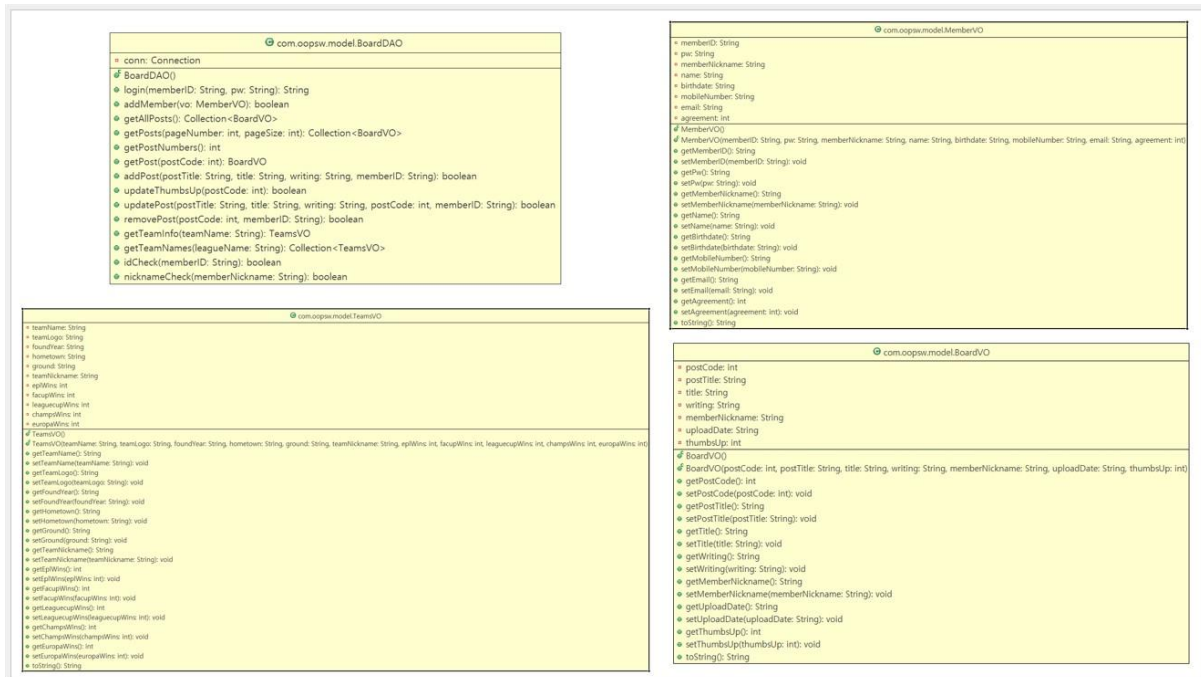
com.oopsw.model.BoardDAO

conn: Connection

BoardDAO()
login(memberID: String, pw: String): String
addMember(vo: MemberVO): boolean
getAllPosts(): Collection<BoardVO>
getPosts(pageNumber: int, pageSize: int): Collection<BoardVO>
getPostNumbers(): int
getPost(postCode: int): BoardVO
addPost(postTitle: String, title: String, writing: String, memberID: String): boolean
updateThumbsUp(postCode: int): boolean
updatePost(postTitle: String, title: String, writing: String, postCode: int, memberID: String): boolean
removePost(postCode: int, memberID: String): boolean
getTeamInfo(teamName: String): TeamsVO
getTeamNames(leagueName: String): Collection<TeamsVO>
idCheck(memberID: String): boolean
nicknameCheck(memberNickname: String): boolean

com.oopsw.model.MemberVO

memberID: String
pw: String
memberNickname: String
name: String
birthdate: String
mobileNumber: String
email: String
agreement: int

MemberVO()
MemberVO(memberID: String, pw: String, memberNickname: String, name: String, birthdate: String, mobileNumber: String, email: String, agreement: int)
getMemberID(): String
setMemberID(memberID: String): void
getPw(): String
setPw(pw: String): void
getMemberNickname(): String
setMemberNickname(memberNickname: String): void
getName(): String
setName(name: String): void
getBirthdate(): String
setBirthdate(birthdate: String): void
getMobileNumber(): String
setMobileNumber(mobileNumber: String): void
getEmail(): String
setEmail(email: String): void
getAgreement(): int
setAgreement(agreement: int): void
toString(): String

com.oopsw.model.TeamsVO

teamName: String
teamLogo: String
foundYear: String
hometown: String
ground: String
teamNickname: String
eplWins: int
facupWins: int
leaguecupWins: int
champsWins: int
europaWins: int

TeamsVO()
TeamsVO(teamName: String, teamLogo: String, foundYear: String, hometown: String, ground: String, teamNickname: String, eplWins: int, facupWins: int, leaguecupWins: int, champsWins: int, europaWins: int)
getTeamName(): String
setTeamName(teamName: String): void
getTeamLogo(): String
setTeamLogo(teamLogo: String): void
getFoundYear(): String
setFoundYear(foundYear: String): void
getHometown(): String
setHometown(hometown: String): void
getGround(): String
setGround(ground: String): void
getTeamNickname(): String
setTeamNickname(teamNickname: String): void
getEplWins(): int
setEplWins(eplWins: int): void
getFacupWins(): int
setFacupWins(facupWins: int): void
getLeaguecupWins(): int
setLeaguecupWins(leaguecupWins: int): void
getChampsWins(): int
setChampsWins(champsWins: int): void
getEuropaWins(): int
setEuropaWins(europaWins: int): void
toString(): String

com.oopsw.model.BoardVO

postCode: int
postTitle: String
title: String
writing: String
memberNickname: String
uploadDate: String
thumbsUp: int

BoardVO()
BoardVO(postCode: int, postTitle: String, title: String, writing: String, memberNickname: String, uploadDate: String, thumbsUp: int)
getPostCode(): int
setPostCode(postCode: int): void
getPostTitle(): String
setPostTitle(postTitle: String): void
getTitle(): String
setTitle(title: String): void
getWriting(): String
setWriting(writing: String): void
getMemberNickname(): String
setMemberNickname(memberNickname: String): void
getUploadDate(): String
setUploadDate(uploadDate: String): void
getThumbsUp(): int
setThumbsUp(thumbsUp: int): void
toString(): String